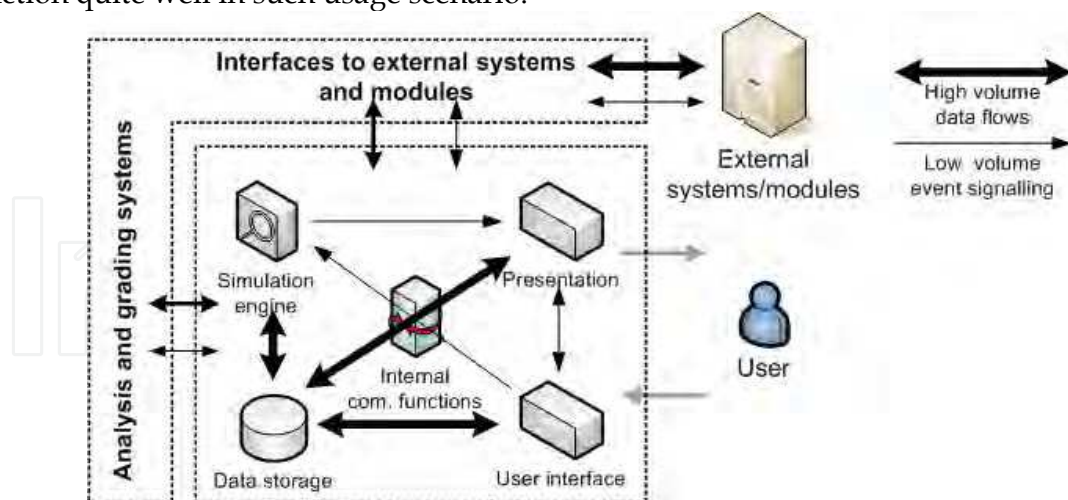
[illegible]ction quite well in such usage scenario.

Interfaces to external systems and modules

Analysis and grading systems

External systems/modules

High volume data flows

Low volume event signalling

Simulation engine

Presentation

Internal com. functions

User

Data storage

User interface